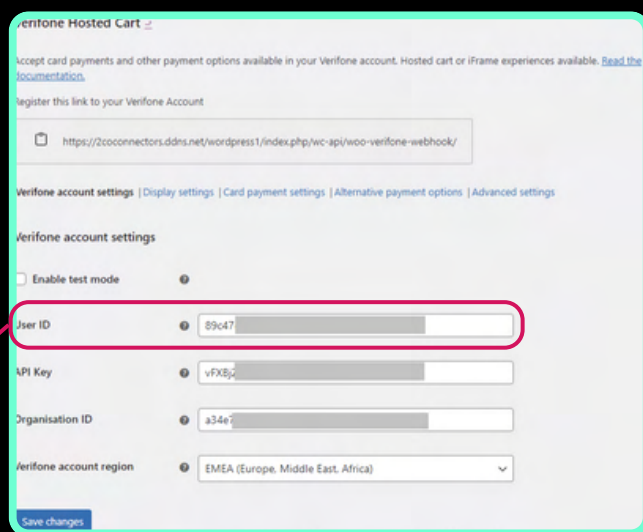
Verifone Hosted Cart

Accept card payments and other payment options available in your Verifone account. Hosted cart or iFrame experiences available. Read the documentation.

Register this link to your Verifone Account

https://2coconnectors.ddns.net/wordpress1/index.php/wc-api/woo-verifone-webhook/

Verifone account settings | Display settings | Card payment settings | Alternative payment options | Advanced settings

Verifone account settings

Enable test mode

User ID 89c47

API Key vFXBj

Organisation ID a34e7

Verifone account region EMEA (Europe, Middle East, Africa)

Save changes